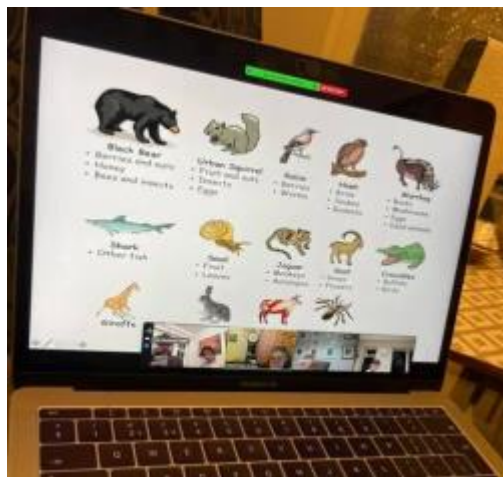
Black Bear
• Berries and nuts
• Honey
• Bees and insects

Urban Squirrel
• Fruit and nuts
• Insects
• Eggs

Robin
• Berries
• Worms

Hawk
• Birds
• Snakes
• Rodents

Warthog
• Roots
• Mushrooms
• Eggs
• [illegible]

Shark
• Other fish

Snail
• Fruit
• Leaves

Jaguar
• Monkeys
• Antelopes

Goat
• Grass
• Flowers

Crocodile
• Buffalo
• Birds

Giraffe